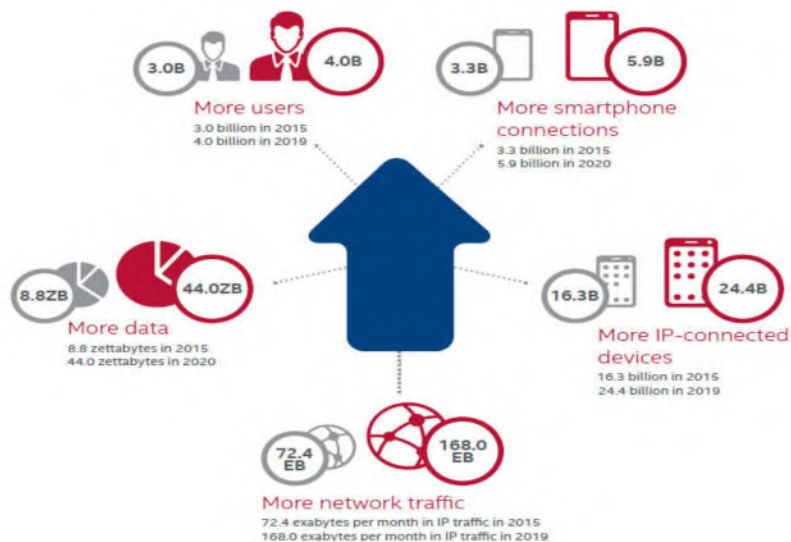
3.0B

4.0B

More users
3.0 billion in 2015
4.0 billion in 2019

3.3B

5.9B

More smartphone connections
3.3 billion in 2015
5.9 billion in 2020

8.8ZB

44.0ZB

More data
8.8 zettabytes in 2015
44.0 zettabytes in 2020

16.3B

24.4B

More IP-connected devices
16.3 billion in 2015
24.4 billion in 2019

72.4 EB

168.0 EB

More network traffic
72.4 exabytes per month in IP traffic in 2015
168.0 exabytes per month in IP traffic in 2019